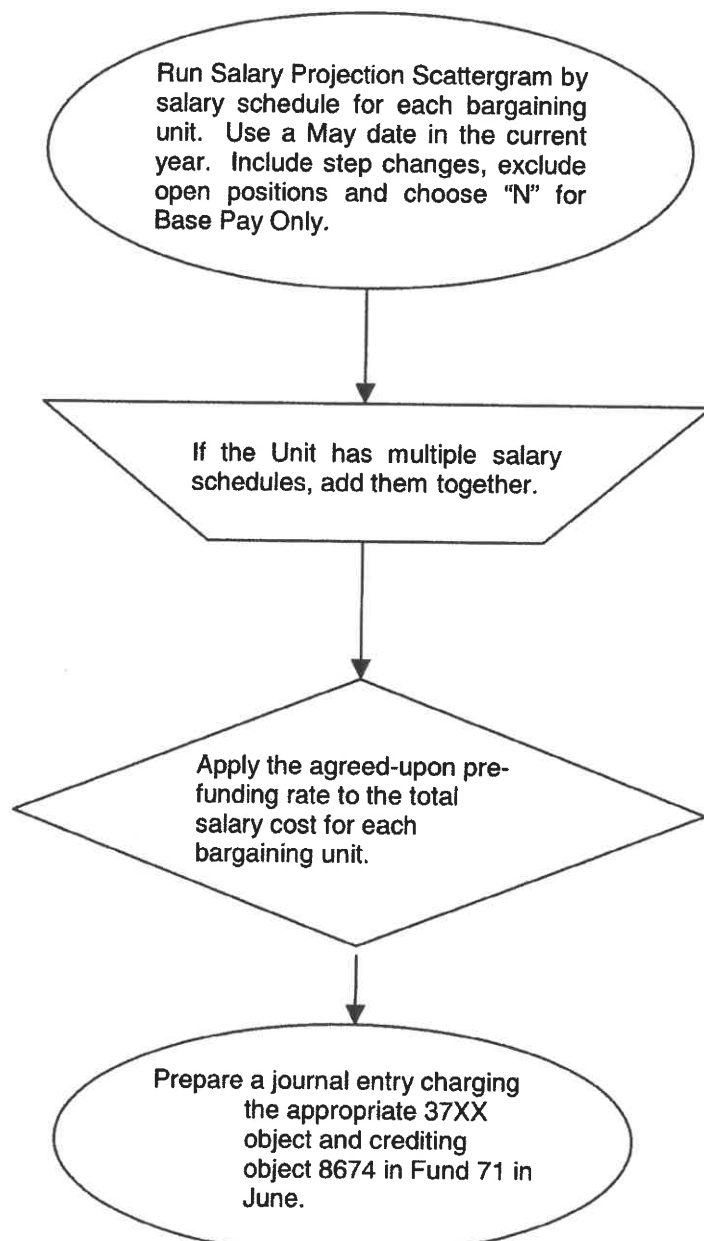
Run Salary Projection Scattergram by salary schedule for each bargaining unit. Use a May date in the current year. Include step changes, exclude open positions and choose "N" for Base Pay Only.

If the Unit has multiple salary schedules, add them together.

Apply the agreed-upon prefunding rate to the total salary cost for each bargaining unit.

Prepare a journal entry charging the appropriate 37XX object and crediting object 8674 in Fund 71 in June.